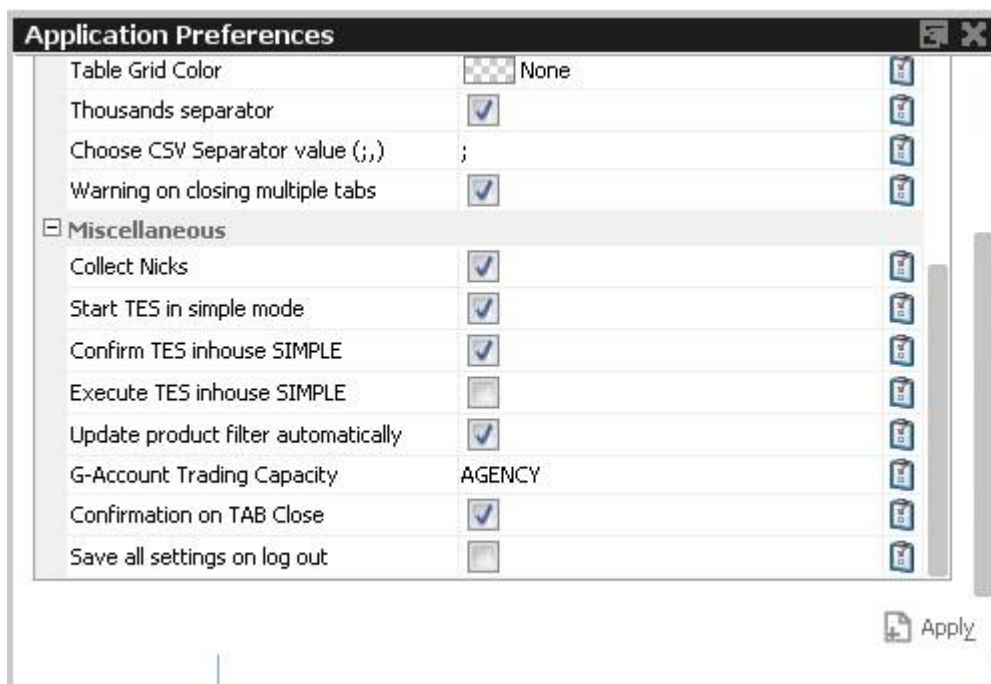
Application Preferences

| | |
|---|---|
| Table Grid Color | None |
| Thousands separator | |
| Choose CSV Separator value (;,) | ; |
| Warning on closing multiple tabs | |

Miscellaneous

| | |
|---|---|
| Collect Nicks | |
| Start TES in simple mode | |
| Confirm TES inhouse SIMPLE | |
| Execute TES inhouse SIMPLE | |
| Update product filter automatically | |
| G-Account Trading Capacity | AGENCY |
| Confirmation on TAB Close | |
| Save all settings on log out | |

Apply